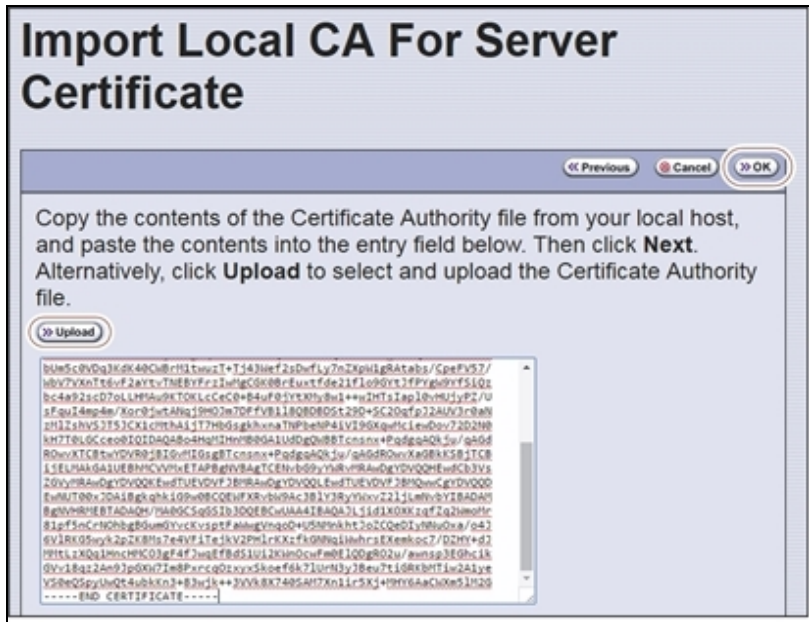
Import Local CA For Server Certificate

<< Previous | Cancel | >> OK

Copy the contents of the Certificate Authority file from your local host, and paste the contents into the entry field below. Then click **Next**. Alternatively, click **Upload** to select and upload the Certificate Authority file.

>> Upload

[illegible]
-----END CERTIFICATE-----